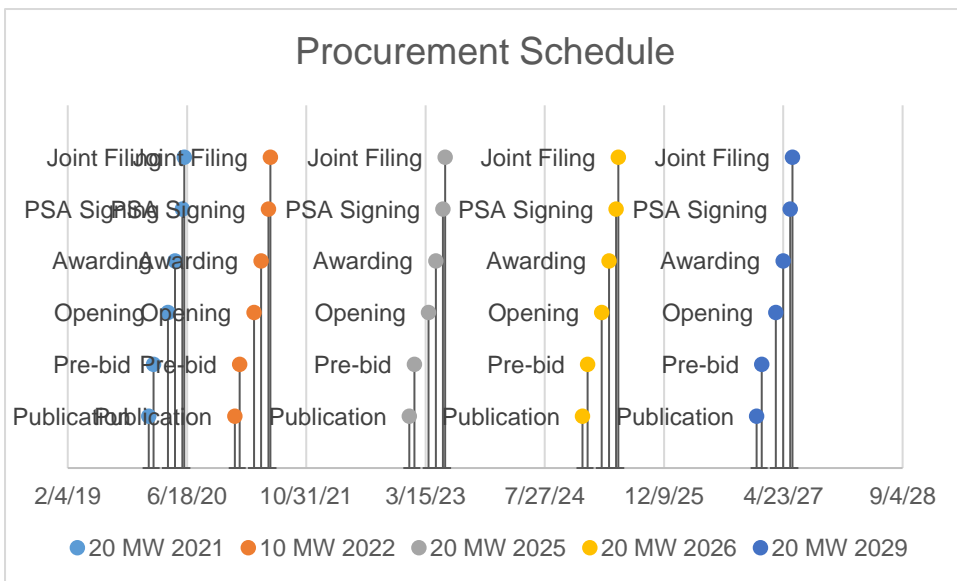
Procurement Schedule

Joint Filing Joint Filing Joint Filing Joint Filing Joint Filing
PSA Signing PSA Signing PSA Signing PSA Signing PSA Signing
Awarding Awarding Awarding Awarding Awarding
Opening Opening Opening Opening Opening
Pre-bid Pre-bid Pre-bid Pre-bid Pre-bid
Publication Publication Publication Publication Publication

2/4/19 6/18/20 10/31/21 3/15/23 7/27/24 12/9/25 4/23/27 9/4/28

20 MW 2021 10 MW 2022 20 MW 2025 20 MW 2026 20 MW 2029